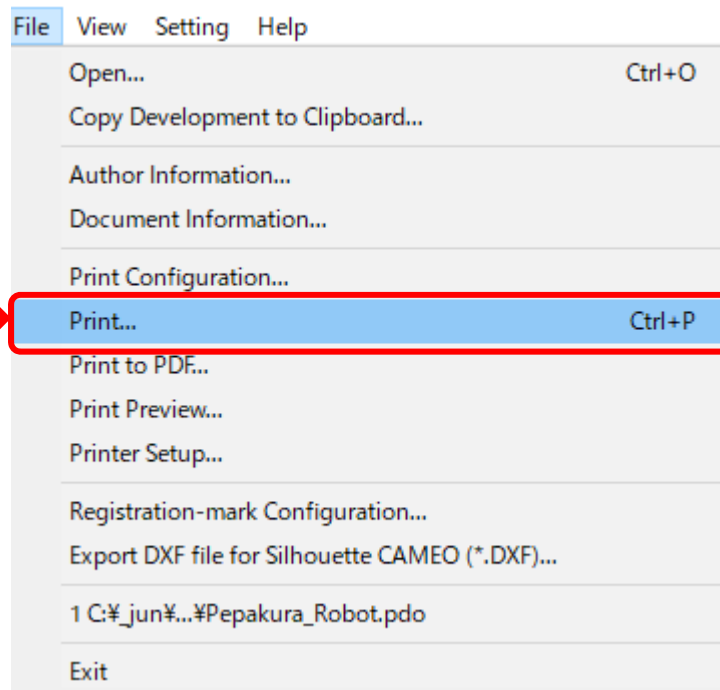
File View Setting Help

Open... Ctrl+O
Copy Development to Clipboard...

Author Information...
Document Information...

Print Configuration...
Print... Ctrl+P
Print to PDF...
Print Preview...
Printer Setup...

Registration-mark Configuration...
Export DXF file for Silhouette CAMEO (*.DXF)...

1 C:¥_jun¥...¥Pepakura_Robot.pdo

Exit